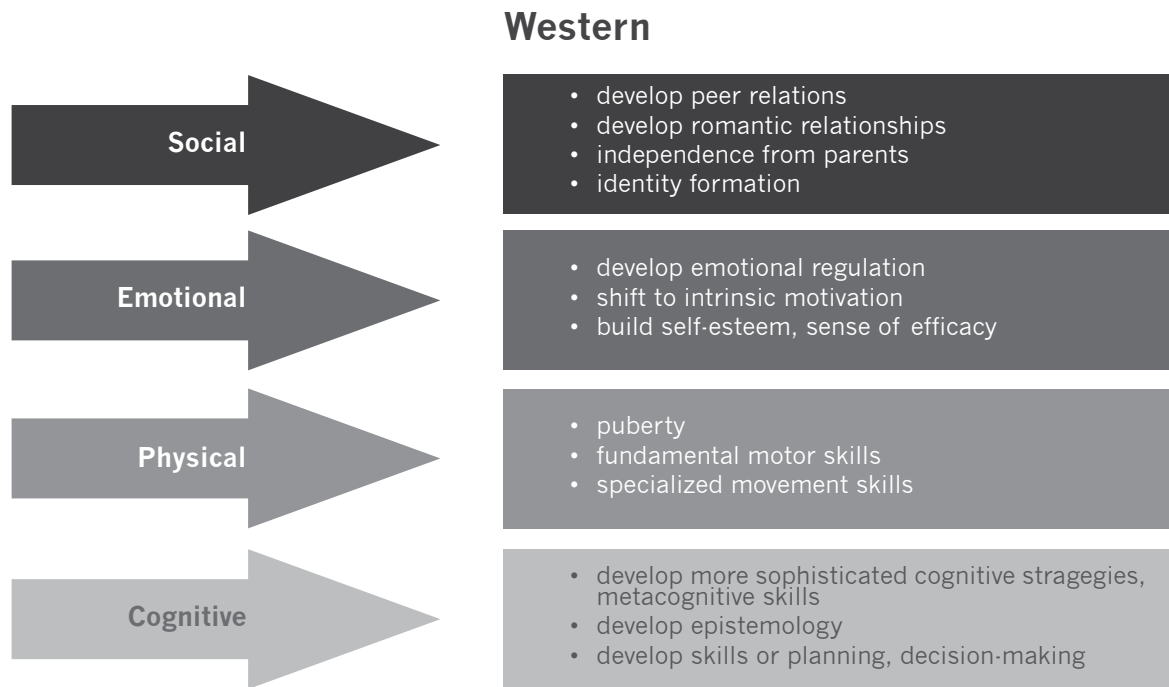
Western

Social

- develop peer relations
- develop romantic relationships
- independence from parents
- identity formation

Emotional

- develop emotional regulation
- shift to intrinsic motivation
- build self-esteem, sense of efficacy

Physical

- puberty
- fundamental motor skills
- specialized movement skills

Cognitive

- develop more sophisticated cognitive stragegies, metacognitive skills
- develop epistemology
- develop skills or planning, decision-making